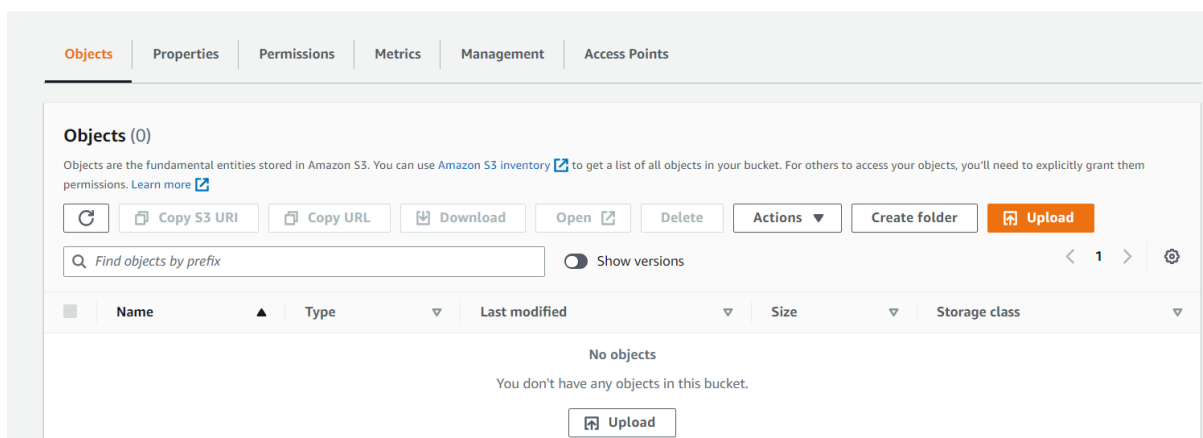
Objects Properties Permissions Metrics Management Access Points

Objects (0)

Objects are the fundamental entities stored in Amazon S3. You can use Amazon S3 inventory to get a list of all objects in your bucket. For others to access your objects, you'll need to explicitly grant them permissions. Learn more

Copy S3 URI Copy URL Download Open Delete Actions Create folder Upload

Find objects by prefix

Show versions

1

| Name | Type | Last modified | Size | Storage class |
|---|---|---|---|---|

No objects

You don't have any objects in this bucket.

Upload